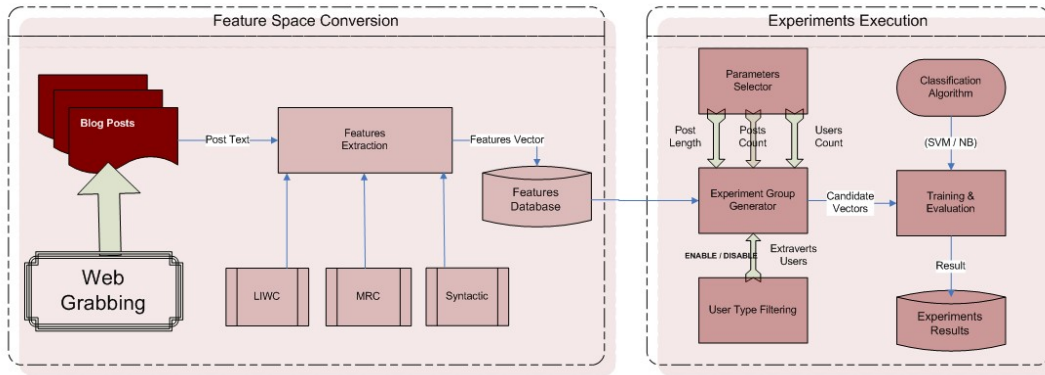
Feature Space Conversion

Blog Posts

Post Text

Features Extraction

Features Vector

Features Database

Web Grabbing

LIWC

MRC

Syntactic

Experiments Execution

Parameters Selector

Classification Algorithm

Post Length

Posts Count

Users Count

(SVM / NB)

Experiment Group Generator

Candidate Vectors

Training & Evaluation

ENABLE / DISABLE

Extraverts Users

Result

User Type Filtering

Experiments Results